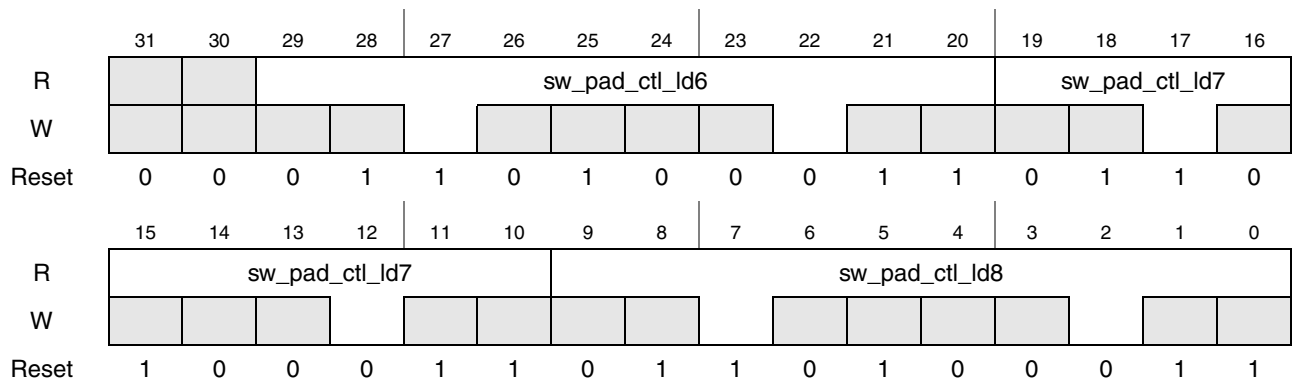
| | 31 | 30 | 29 | 28 | 27 | 26 | 25 | 24 | 23 | 22 | 21 | 20 | 19 | 18 | 17 | 16 |
|---|---|---|---|---|---|---|---|---|---|---|---|---|---|---|---|---|
| R | | | sw_pad_ctl_ld6 | | | | | | | | | | sw_pad_ctl_ld7 | | | |
| W | | | | | | | | | | | | | | | | |
| Reset | 0 | 0 | 0 | 1 | 1 | 0 | 1 | 0 | 0 | 0 | 1 | 1 | 0 | 1 | 1 | 0 |

| | 15 | 14 | 13 | 12 | 11 | 10 | 9 | 8 | 7 | 6 | 5 | 4 | 3 | 2 | 1 | 0 |
|---|---|---|---|---|---|---|---|---|---|---|---|---|---|---|---|---|
| R | sw_pad_ctl_ld7 | | | | | | sw_pad_ctl_ld8 | | | | | | | | | |
| W | | | | | | | | | | | | | | | | |
| Reset | 1 | 0 | 0 | 0 | 1 | 1 | 0 | 1 | 1 | 0 | 1 | 0 | 0 | 0 | 1 | 1 |